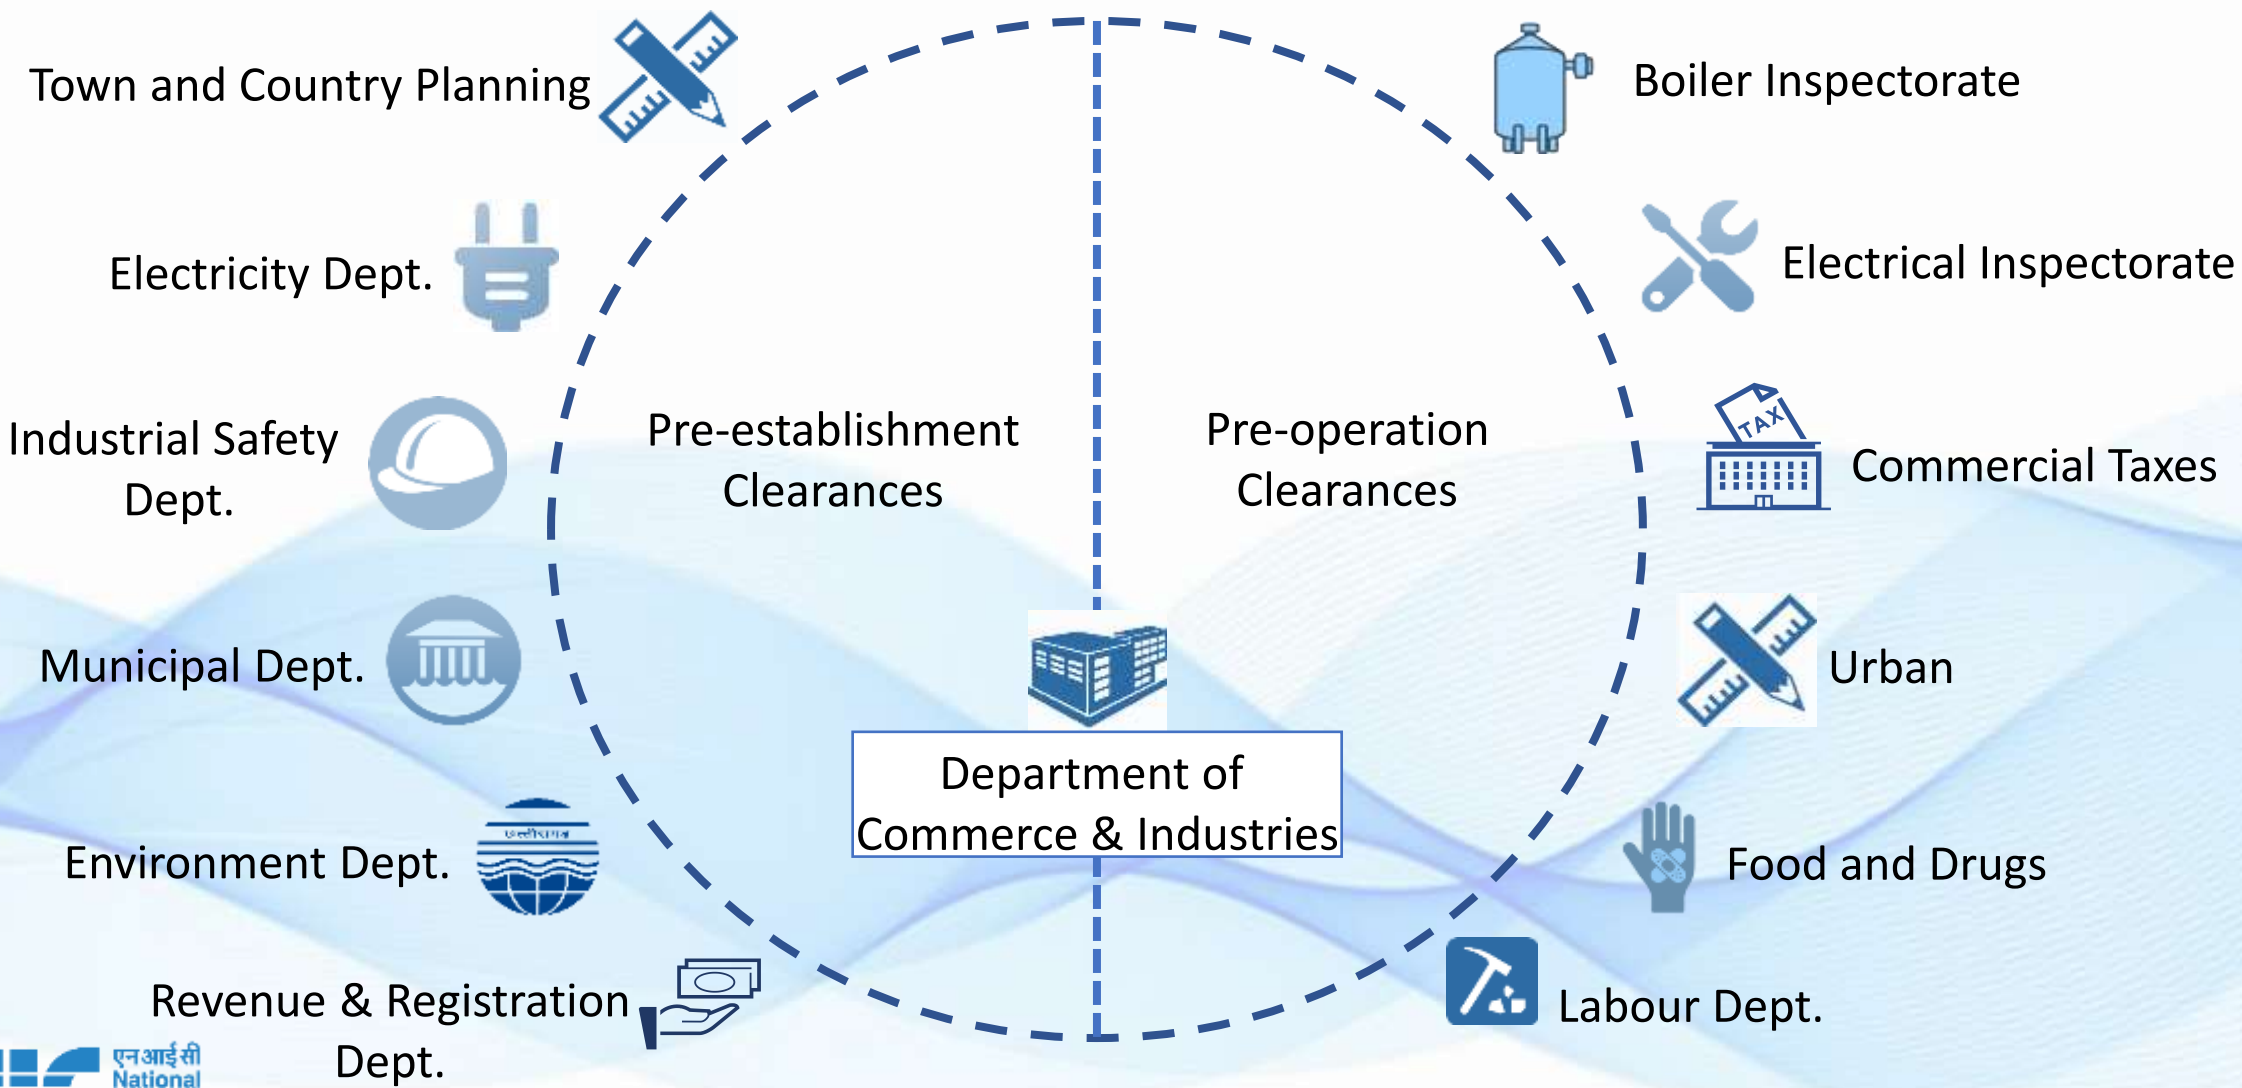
Town and Country Planning

Electricity Dept.

Industrial Safety Dept.

Municipal Dept.

Environment Dept.

Revenue & Registration Dept.

Pre-establishment Clearances

Pre-operation Clearances

Department of Commerce & Industries

Boiler Inspectorate

Electrical Inspectorate

TAX

Commercial Taxes

Urban

Food and Drugs

Labour Dept.

एनआईसी
National